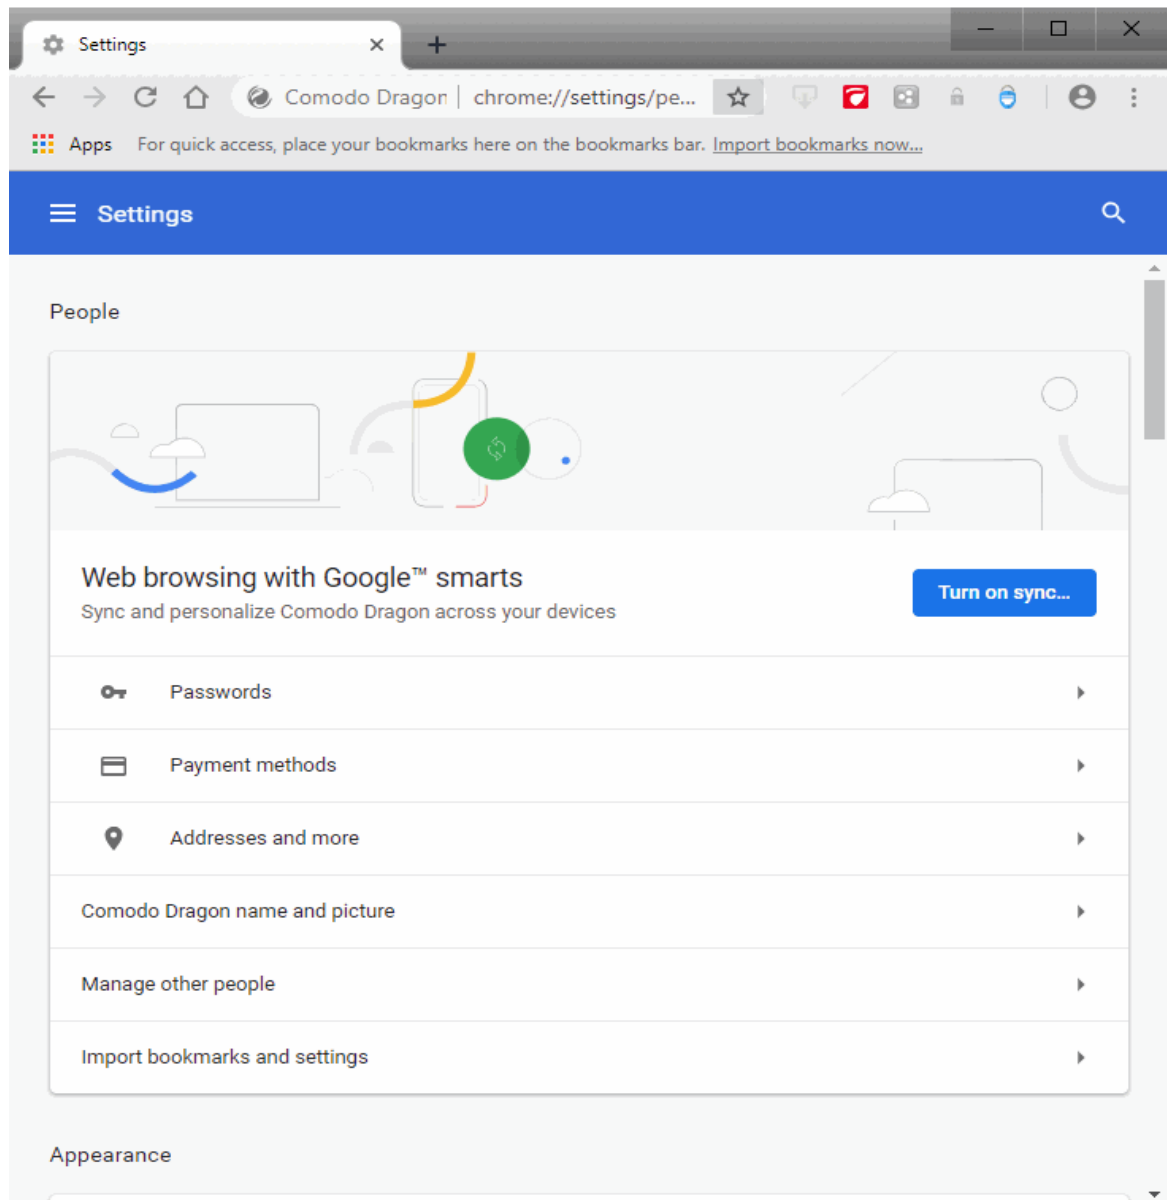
Settings

Comodo Dragon | chrome://settings/pe...

Apps For quick access, place your bookmarks here on the bookmarks bar. Import bookmarks now...

Settings

People

Web browsing with Google™ smarts
Sync and personalize Comodo Dragon across your devices

Turn on sync...

Passwords

Payment methods

Addresses and more

Comodo Dragon name and picture

Manage other people

Import bookmarks and settings

Appearance